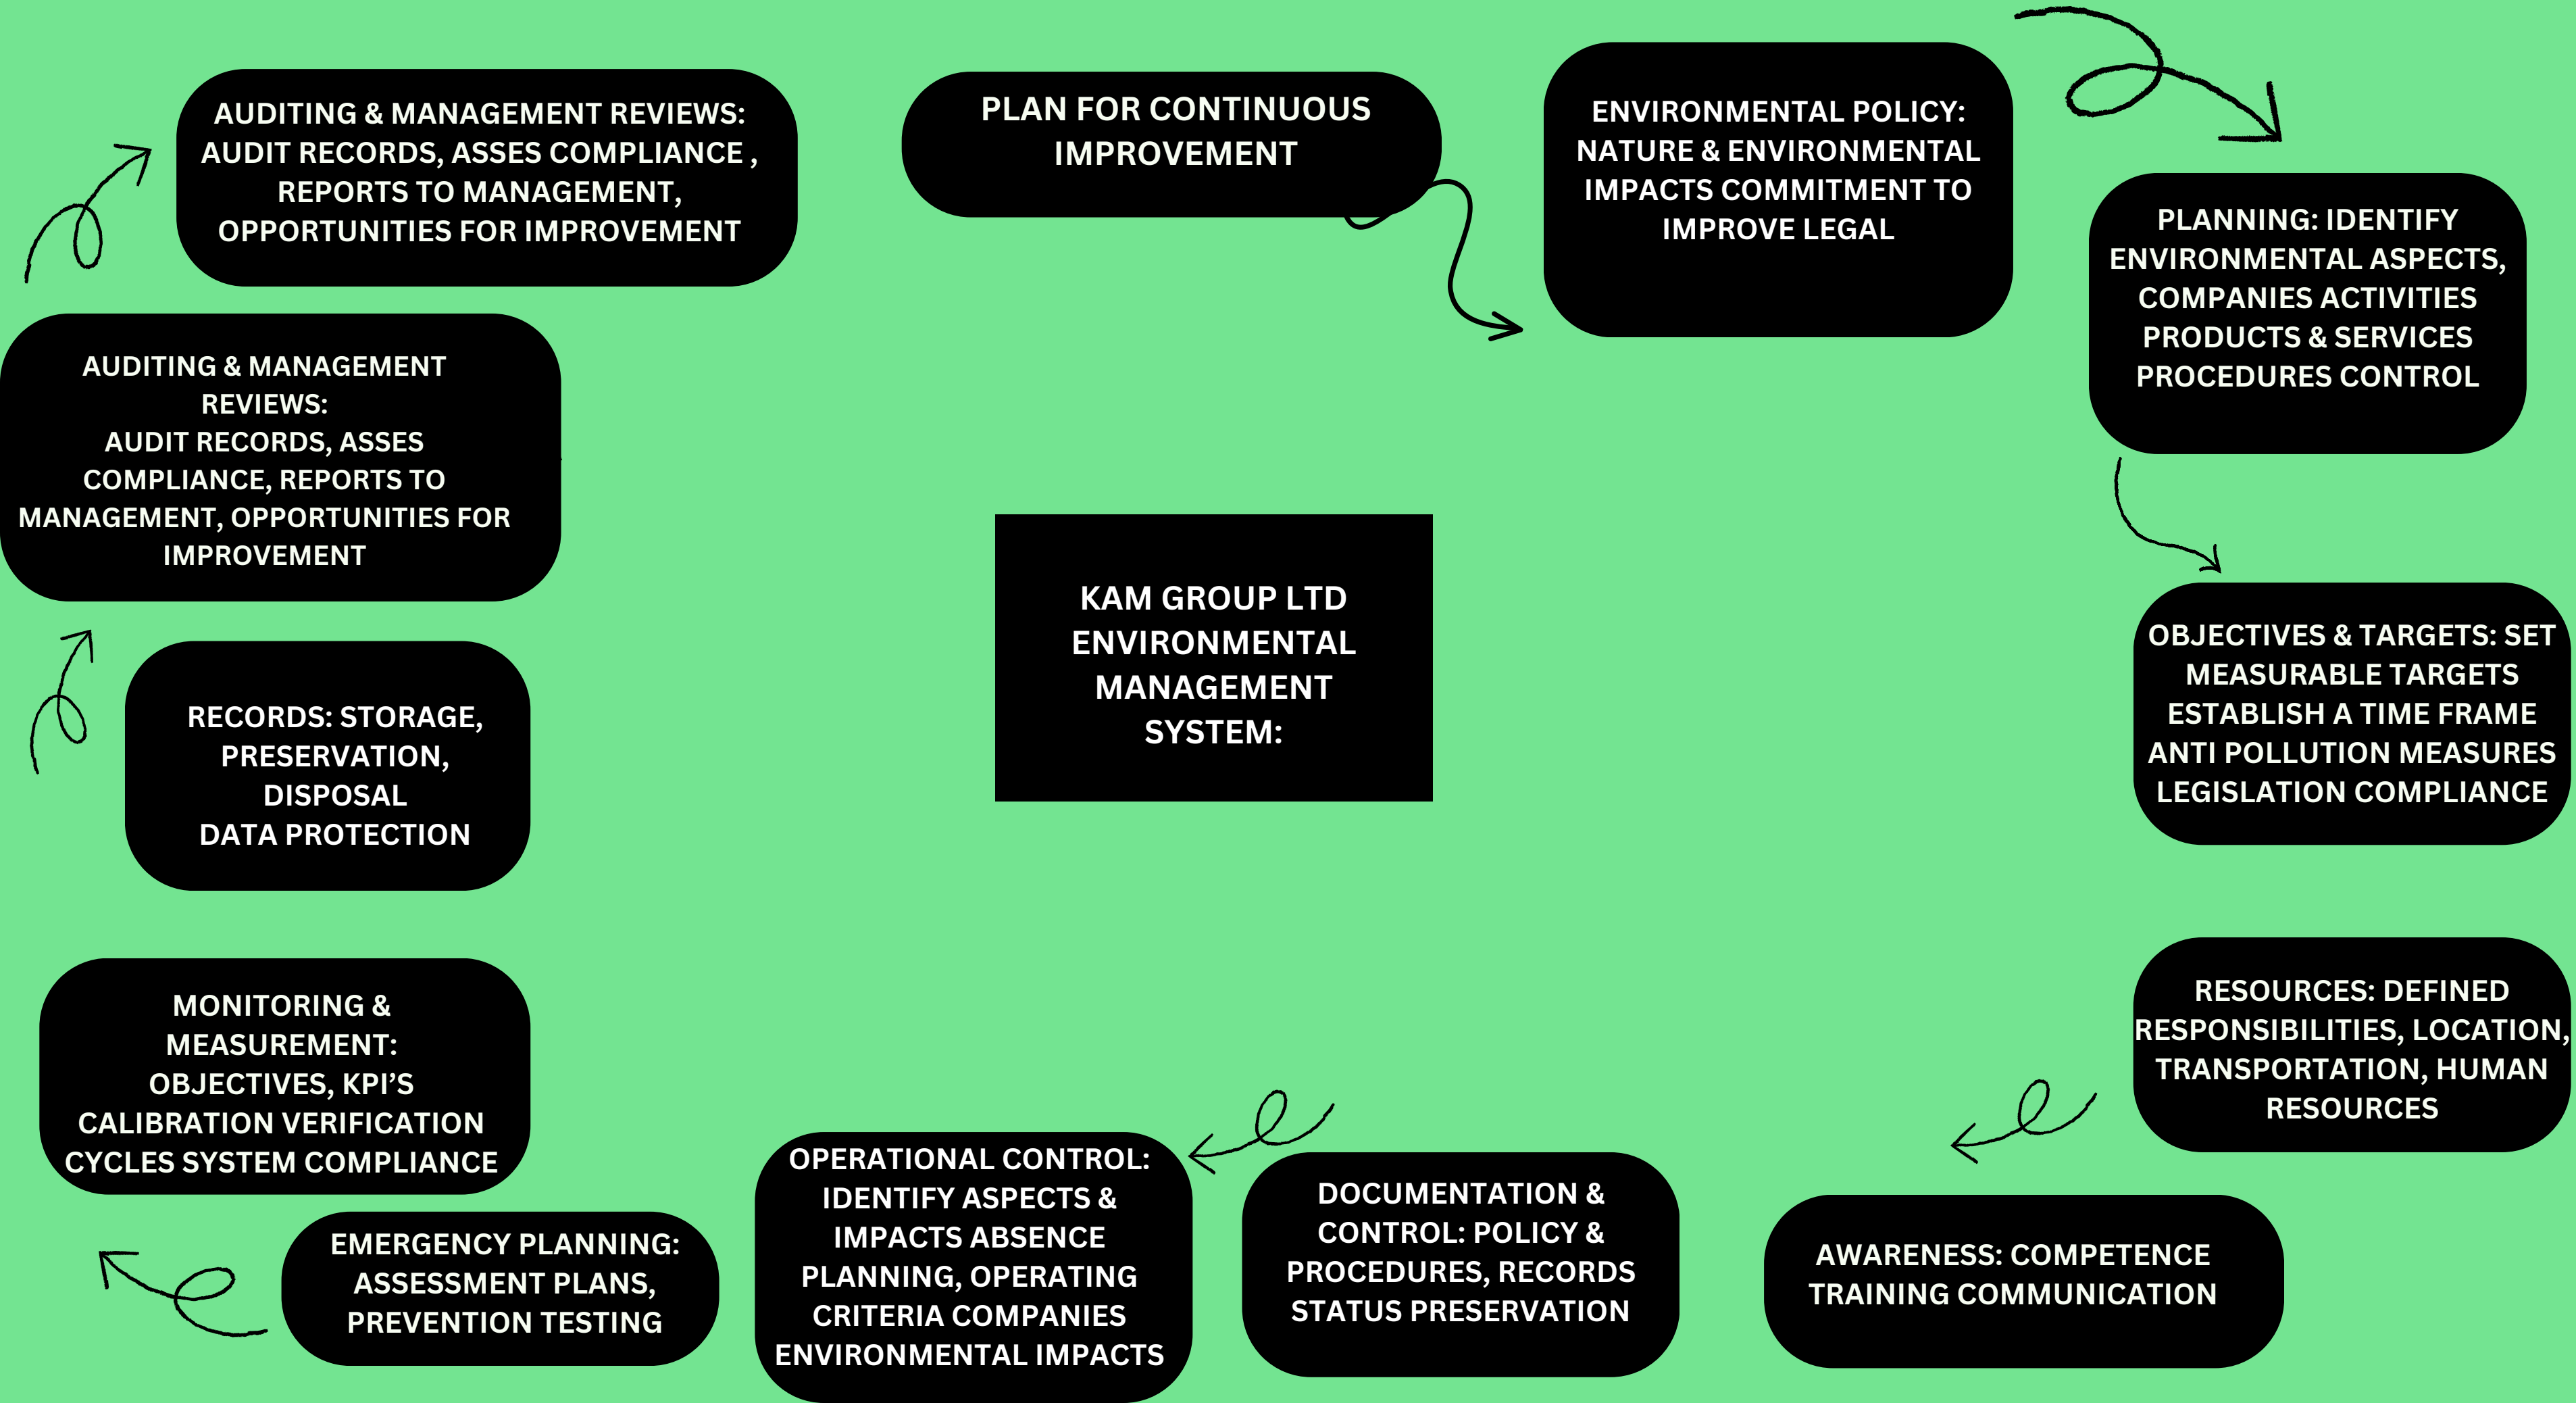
KAM GROUP LTD ENVIRONMENTAL MANAGEMENT SYSTEM:

PLAN FOR CONTINUOUS IMPROVEMENT

ENVIRONMENTAL POLICY: NATURE & ENVIRONMENTAL IMPACTS COMMITMENT TO IMPROVE LEGAL

PLANNING: IDENTIFY ENVIRONMENTAL ASPECTS, COMPANIES ACTIVITIES PRODUCTS & SERVICES PROCEDURES CONTROL

OBJECTIVES & TARGETS: SET MEASURABLE TARGETS ESTABLISH A TIME FRAME ANTI POLLUTION MEASURES LEGISLATION COMPLIANCE

RESOURCES: DEFINED RESPONSIBILITIES, LOCATION, TRANSPORTATION, HUMAN RESOURCES

AWARENESS: COMPETENCE TRAINING COMMUNICATION

DOCUMENTATION & CONTROL: POLICY & PROCEDURES, RECORDS STATUS PRESERVATION

OPERATIONAL CONTROL: IDENTIFY ASPECTS & IMPACTS ABSENCE PLANNING, OPERATING CRITERIA COMPANIES ENVIRONMENTAL IMPACTS

EMERGENCY PLANNING: ASSESSMENT PLANS, PREVENTION TESTING

MONITORING & MEASUREMENT: OBJECTIVES, KPI'S CALIBRATION VERIFICATION CYCLES SYSTEM COMPLIANCE

RECORDS: STORAGE, PRESERVATION, DISPOSAL DATA PROTECTION

AUDITING & MANAGEMENT REVIEWS: AUDIT RECORDS, ASSES COMPLIANCE, REPORTS TO MANAGEMENT, OPPORTUNITIES FOR IMPROVEMENT

AUDITING & MANAGEMENT REVIEWS: AUDIT RECORDS, ASSES COMPLIANCE , REPORTS TO MANAGEMENT, OPPORTUNITIES FOR IMPROVEMENT